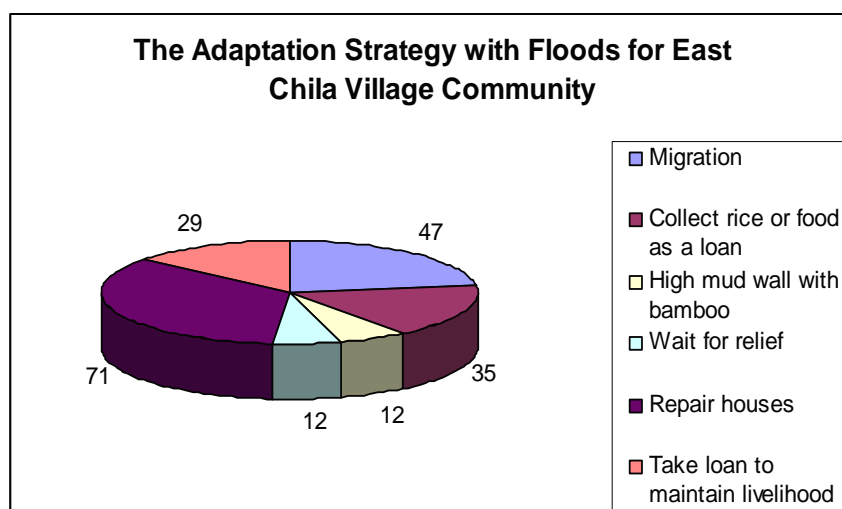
The Adaptation Strategy with Floods for East Chila Village Community

29

47

35

12

12

71

Migration

Collect rice or food as a loan

High mud wall with bamboo

Wait for relief

Repair houses

Take loan to maintain livelihood